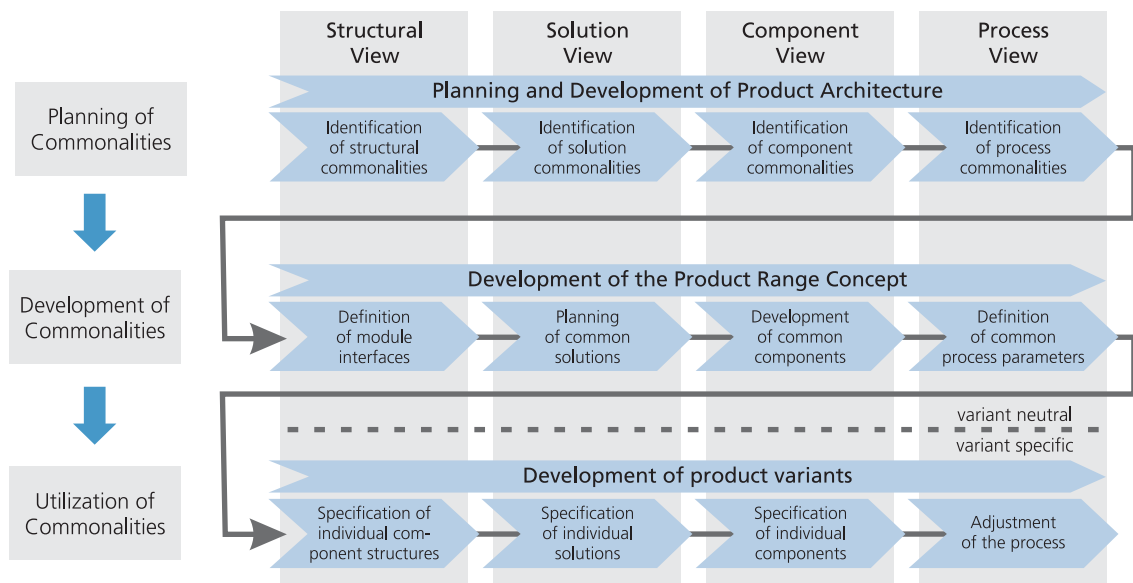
Structural View

Solution View

Component View

Process View

Planning of Commonalities

Planning and Development of Product Architecture

Identification of structural commonalities

Identification of solution commonalities

Identification of component commonalities

Identification of process commonalities

Development of Commonalities

Development of the Product Range Concept

Definition of module interfaces

Planning of common solutions

Development of common components

Definition of common process parameters

variant neutral

variant specific

Utilization of Commonalities

Development of product variants

Specification of individual component structures

Specification of individual solutions

Specification of individual components

Adjustment of the process